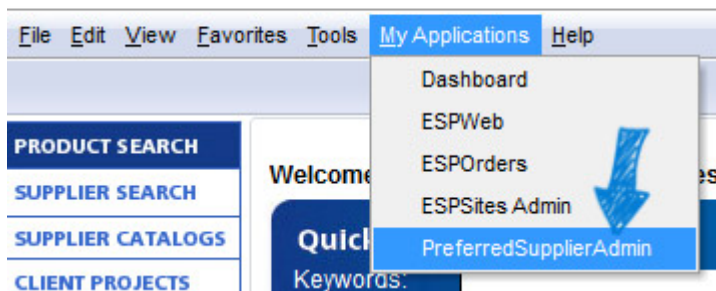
File Edit View Favorites Tools My Applications Help

Dashboard
ESPWeb
ESPOrders
ESPSites Admin
PreferredSupplierAdmin

PRODUCT SEARCH
SUPPLIER SEARCH
SUPPLIER CATALOGS
CLIENT PROJECTS

Welcome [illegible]es

Quick
Keywords: